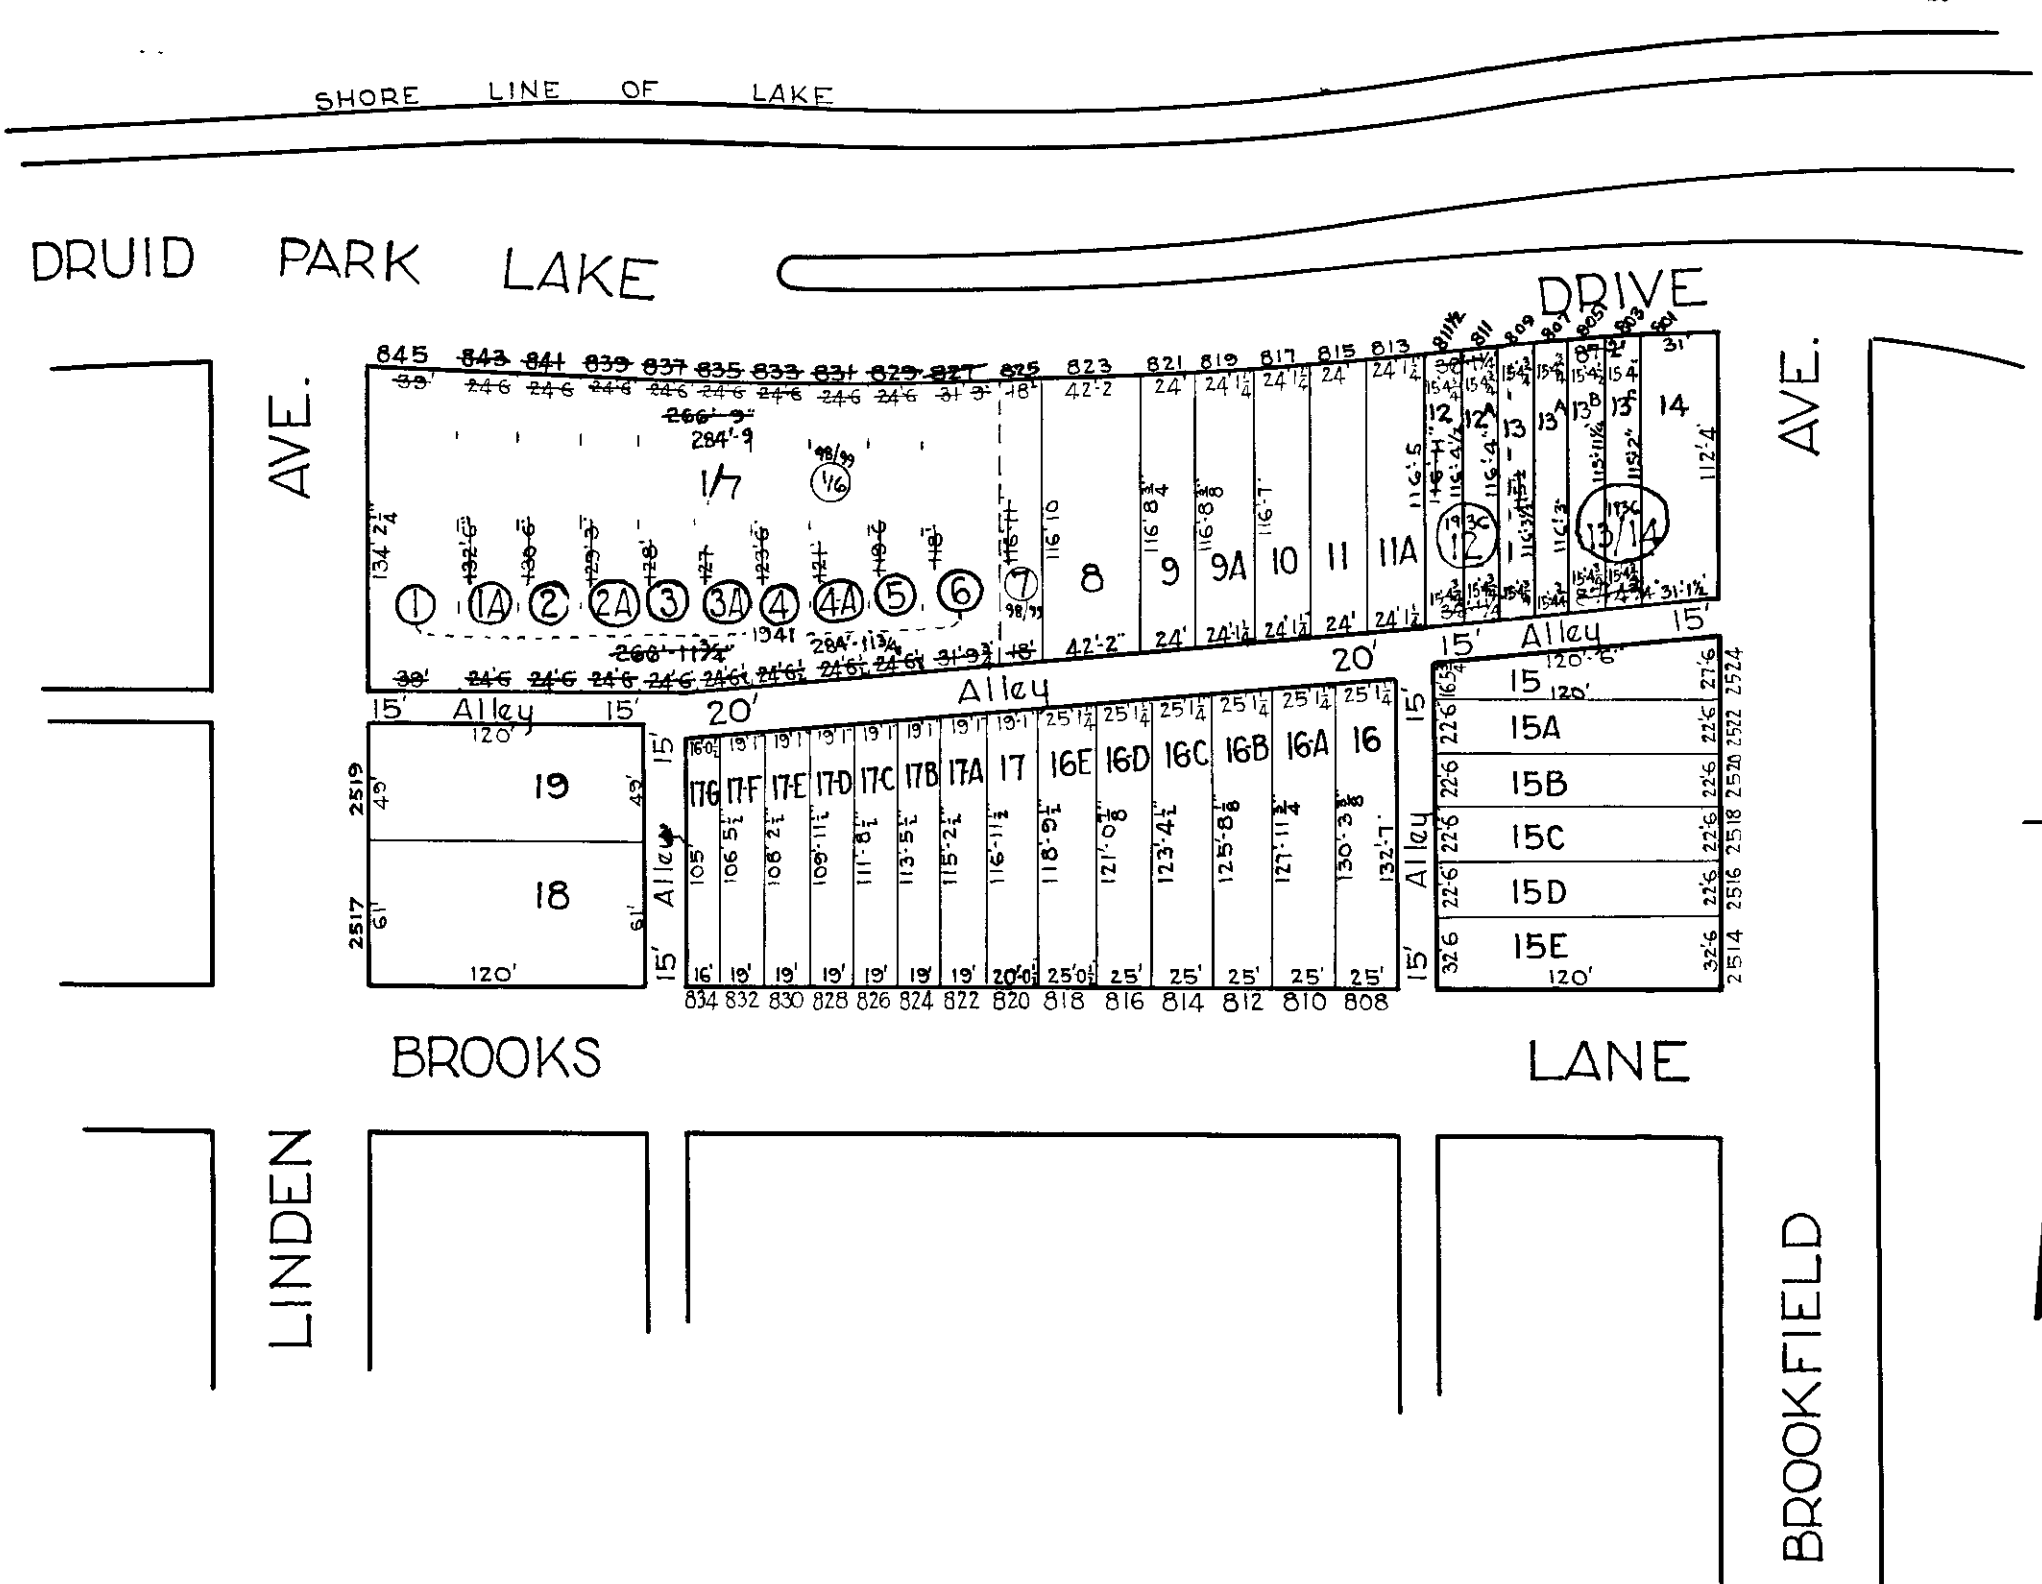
SHORE LINE OF LAKE

DRUID PARK LAKE DRIVE

AVE.

AVE.

845 843 841 839 837 835 833 831 829 827 825 823 821 819 817 815 813 811½ 811 809 807 805½ 803 801

33' 24'6 24'6 24'6 24'6 24'6 24'6 24'6 24'6 31'3' 18' 42'2 24' 24'1¼ 24'1½ 24' 24'1½ 31'

266'-9" 284'-9

1/7

98/99

1/6

134'2¼

132'6 130'6 129'3 128' 127 123'6 121' 119'6 118'

1 1A 2 2A 3 3A 4 4A 5 6 7 8 9 9A 10 11 11A 12 12A 13 13A 13B 13F 14

98/99

116'10 116'8¾ 116'8 116'7 116'5 112'4

12 13/14

1941

268'-11¼ 284'-11¾

38' 24'6 24'6 24'6 24'6 24'6 24'6 24'6 24'6 31'9¾ 18' 42'-2" 24' 24'1½ 24'1½ 24' 24'1½ 31'1½

15' Alley 15'

20' 15' Alley 15'

Alley

15' Alley 15' 20'

120'

19 18

2519 43' 43'

2517 61' 61'

120'

15' Alley 15'

16'0 19'1 19'1 19'1 19'1 19'1 19'1 19'1 25'1¼ 25'1¼ 25'1¼ 25'1¼ 25'1¼ 25'1¼

17G 17F 17E 17D 17C 17B 17A 17 16E 16D 16C 16B 16A 16

105' 106'5½ 108'2½ 109'11½ 111'8½ 113'5½ 115'2½ 116'11½ 118'9½ 121'0⅛ 123'4½ 125'8⅛ 127'11¾ 130'3 132'7

16' 19' 19' 19' 19' 19' 19' 20'0 25'0 25' 25' 25' 25' 25'

834 832 830 828 826 824 822 820 818 816 814 812 810 808

Alley 15' 15'

120'-6" 15 120' 15A 15B 15C 15D 15E 120'

16'3 22'6 22'6 22'6 22'6 32'6

27'6 22'6 22'6 22'6 22'6 32'6

2524 2522 2520 2518 2516 2514

BROOKS LANE

LINDEN

BROOKFIELD